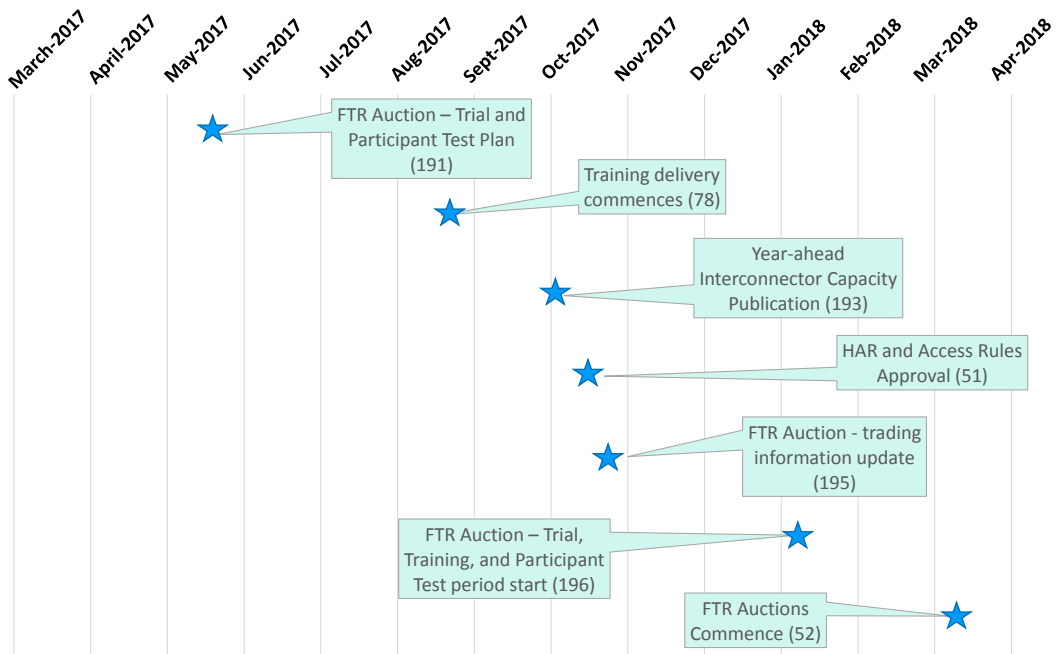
March-2017
April-2017
May-2017
Jun-2017
Jul-2017
Aug-2017
Sept-2017
Oct-2017
Nov-2017
Dec-2017
Jan-2018
Feb-2018
Mar-2018
Apr-2018

FTR Auction – Trial and Participant Test Plan (191)

Training delivery commences (78)

Year-ahead Interconnector Capacity Publication (193)

HAR and Access Rules Approval (51)

FTR Auction - trading information update (195)

FTR Auction – Trial, Training, and Participant Test period start (196)

FTR Auctions Commence (52)